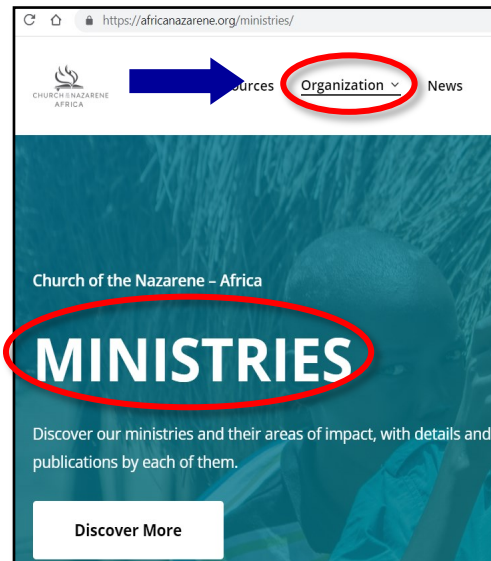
https://africanazarene.org/ministries/

CHURCH OF THE NAZARENE AFRICA

urces Organization News

Church of the Nazarene – Africa

MINISTRIES

Discover our ministries and their areas of impact, with details and publications by each of them.

Discover More